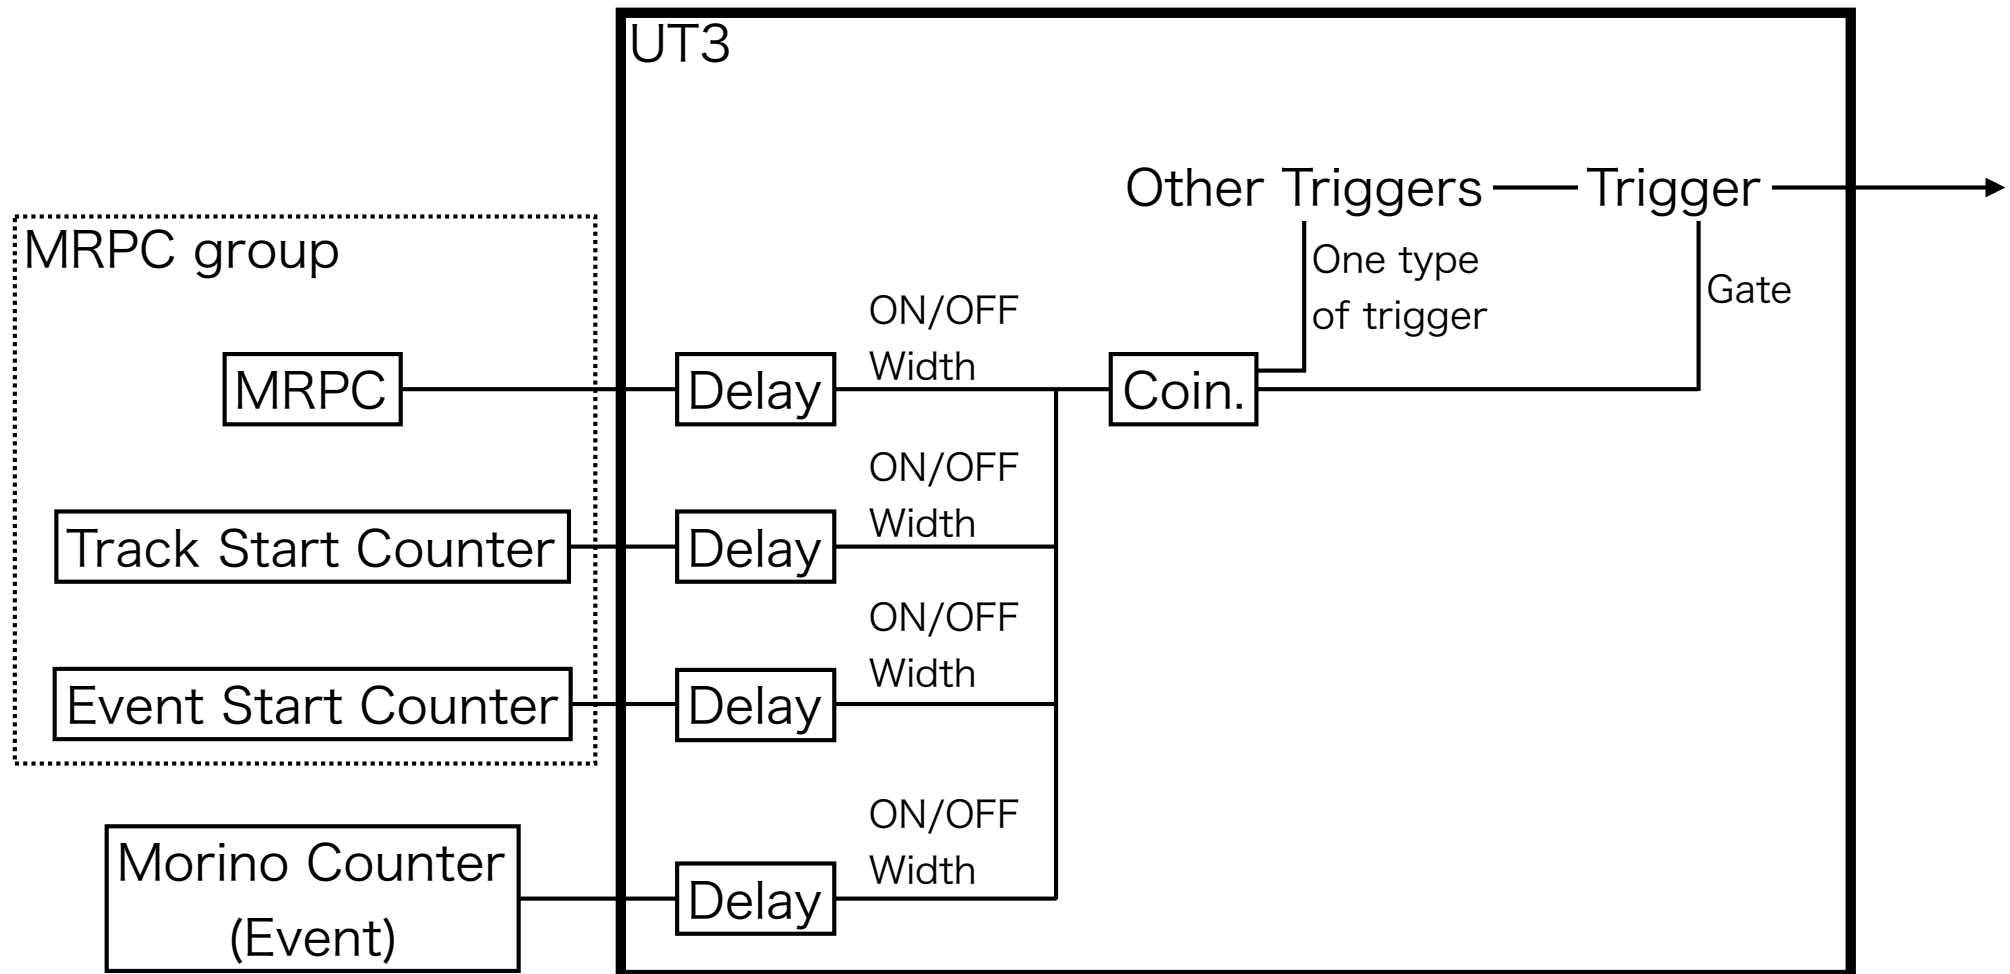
UT3

Other Triggers — Trigger

One type of trigger

Gate

MRPC group

MRPC

Track Start Counter

Event Start Counter

Morino Counter (Event)

Delay

ON/OFF
Width

Delay

ON/OFF
Width

Delay

ON/OFF
Width

Delay

ON/OFF
Width

Coin.